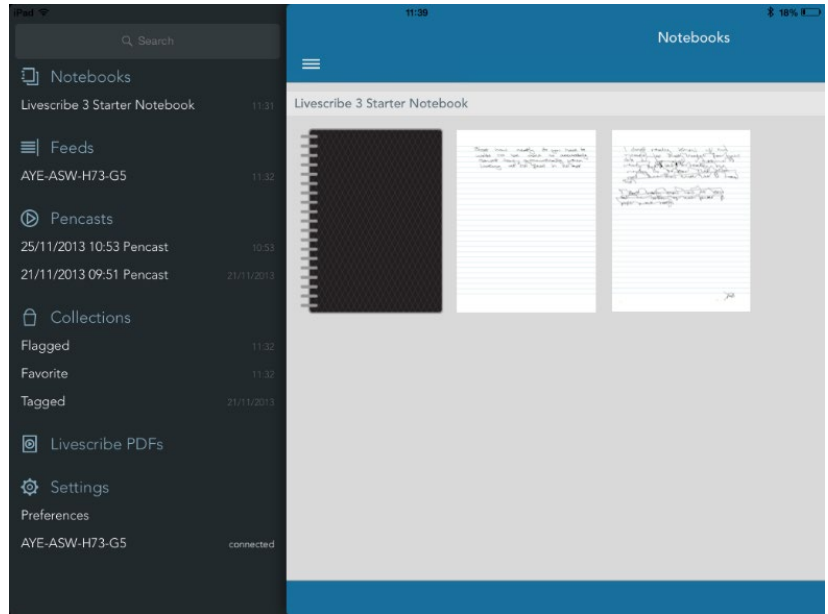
iPad
11:39
18%

Search

Notebooks
Livescribe 3 Starter Notebook 11:31

Feeds
AYE-ASW-H73-G5 11:32

Pencasts
25/11/2013 10:53 Pencast 10:53
21/11/2013 09:51 Pencast 21/11/2013

Collections
Flagged 11:32
Favorite 11:32
Tagged 21/11/2013

Livescribe PDFs

Settings
Preferences
AYE-ASW-H73-G5 connected

Notebooks

Livescribe 3 Starter Notebook

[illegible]

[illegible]